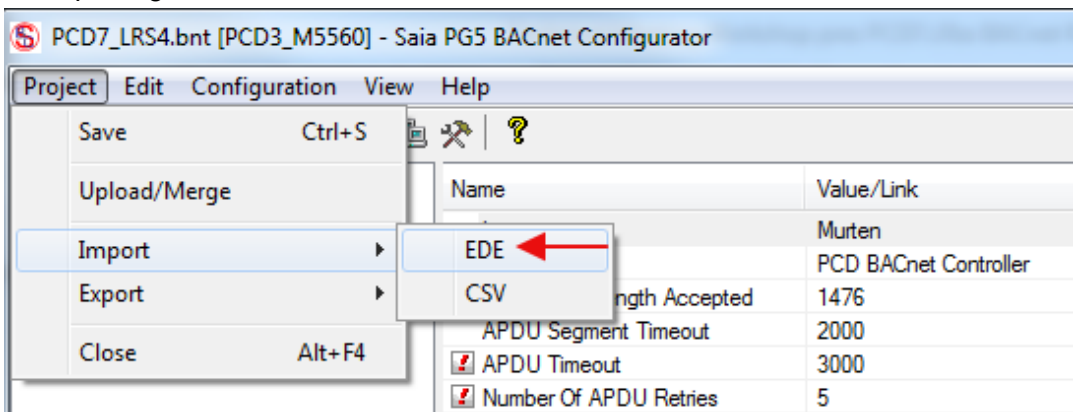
PCD7_LRS4.bnt [PCD3_M5560] - Saia PG5 BACnet Configurator

Project Edit Configuration View Help

Save Ctrl+S
Upload/Merge
Import
Export
Close Alt+F4

EDE
CSV

| Name | Value/Link |
|---|---|
| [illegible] | Murten |
| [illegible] | PCD BACnet Controller |
| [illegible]ngth Accepted | 1476 |
| APDU Segment Timeout | 2000 |
| APDU Timeout | 3000 |
| Number Of APDU Retries | 5 |